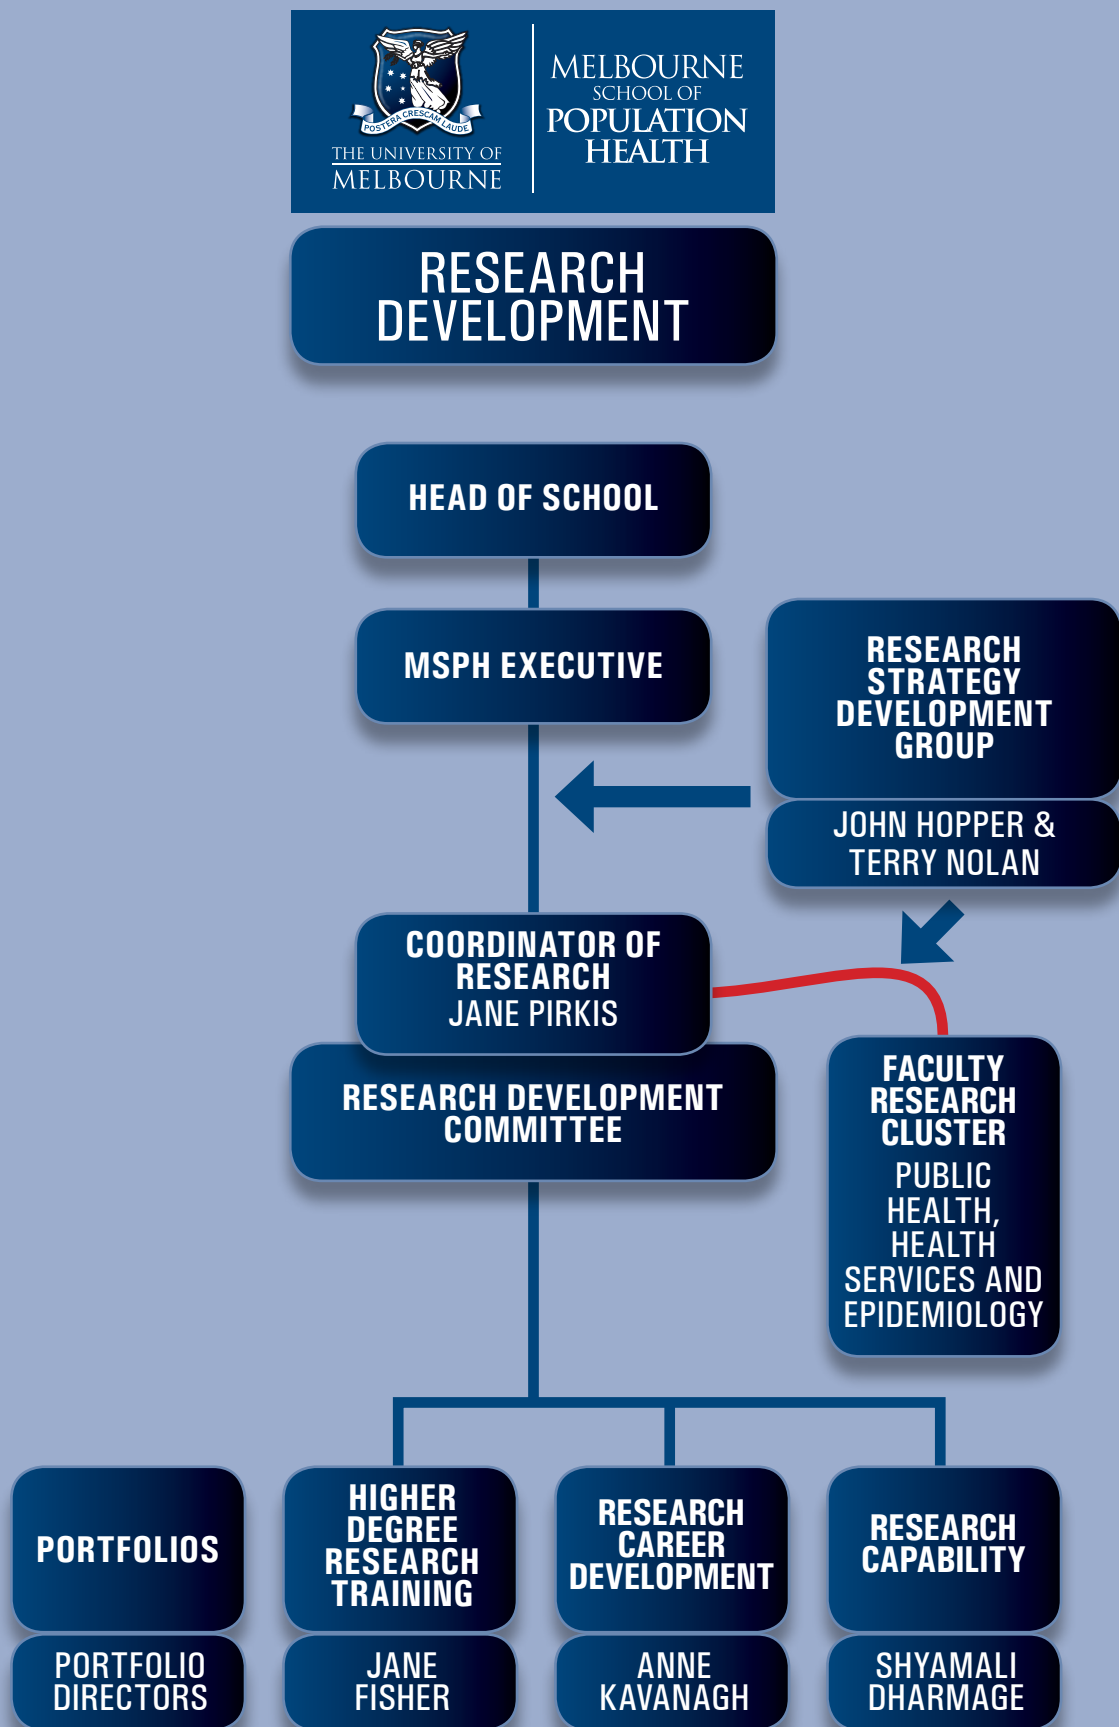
POSTERA CRESCAM LAUDE
THE UNIVERSITY OF MELBOURNE

MELBOURNE SCHOOL OF POPULATION HEALTH

RESEARCH DEVELOPMENT

HEAD OF SCHOOL

MSPH EXECUTIVE

RESEARCH STRATEGY DEVELOPMENT GROUP

JOHN HOPPER & TERRY NOLAN

COORDINATOR OF RESEARCH
JANE PIRKIS

RESEARCH DEVELOPMENT COMMITTEE

FACULTY RESEARCH CLUSTER
PUBLIC HEALTH, HEALTH SERVICES AND EPIDEMIOLOGY

PORTFOLIOS

PORTFOLIO DIRECTORS

HIGHER DEGREE RESEARCH TRAINING

JANE FISHER

RESEARCH CAREER DEVELOPMENT

ANNE KAVANAGH

RESEARCH CAPABILITY

SHYAMALI DHARMAGE